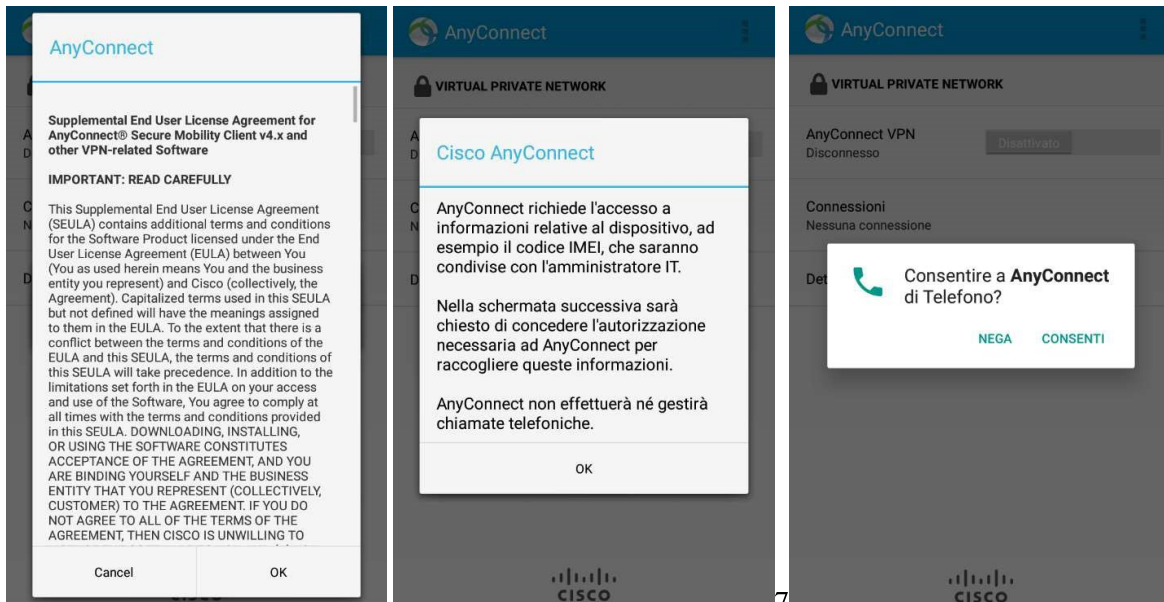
AnyConnect

Supplemental End User License Agreement for AnyConnect® Secure Mobility Client v4.x and other VPN-related Software

IMPORTANT: READ CAREFULLY

This Supplemental End User License Agreement (SEULA) contains additional terms and conditions for the Software Product licensed under the End User License Agreement (EULA) between You (You as used herein means You and the business entity you represent) and Cisco (collectively, the Agreement). Capitalized terms used in this SEULA but not defined will have the meanings assigned to them in the EULA. To the extent that there is a conflict between the terms and conditions of the EULA and this SEULA, the terms and conditions of this SEULA will take precedence. In addition to the limitations set forth in the EULA on your access and use of the Software, You agree to comply at all times with the terms and conditions provided in this SEULA. DOWNLOADING, INSTALLING, OR USING THE SOFTWARE CONSTITUTES ACCEPTANCE OF THE AGREEMENT, AND YOU ARE BINDING YOURSELF AND THE BUSINESS ENTITY THAT YOU REPRESENT (COLLECTIVELY, CUSTOMER) TO THE AGREEMENT. IF YOU DO NOT AGREE TO ALL OF THE TERMS OF THE AGREEMENT, THEN CISCO IS UNWILLING TO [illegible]

Cancel

OK

AnyConnect

VIRTUAL PRIVATE NETWORK

Cisco AnyConnect

AnyConnect richiede l'accesso a informazioni relative al dispositivo, ad esempio il codice IMEI, che saranno condivise con l'amministratore IT.

Nella schermata successiva sarà chiesto di concedere l'autorizzazione necessaria ad AnyConnect per raccogliere queste informazioni.

AnyConnect non effettuerà né gestirà chiamate telefoniche.

OK

CISCO

7

AnyConnect

VIRTUAL PRIVATE NETWORK

AnyConnect VPN
Disconnesso

Disattivato

Connessioni
Nessuna connessione

Det

Consentire a **AnyConnect** di Telefono?

NEGA

CONSENTI

CISCO